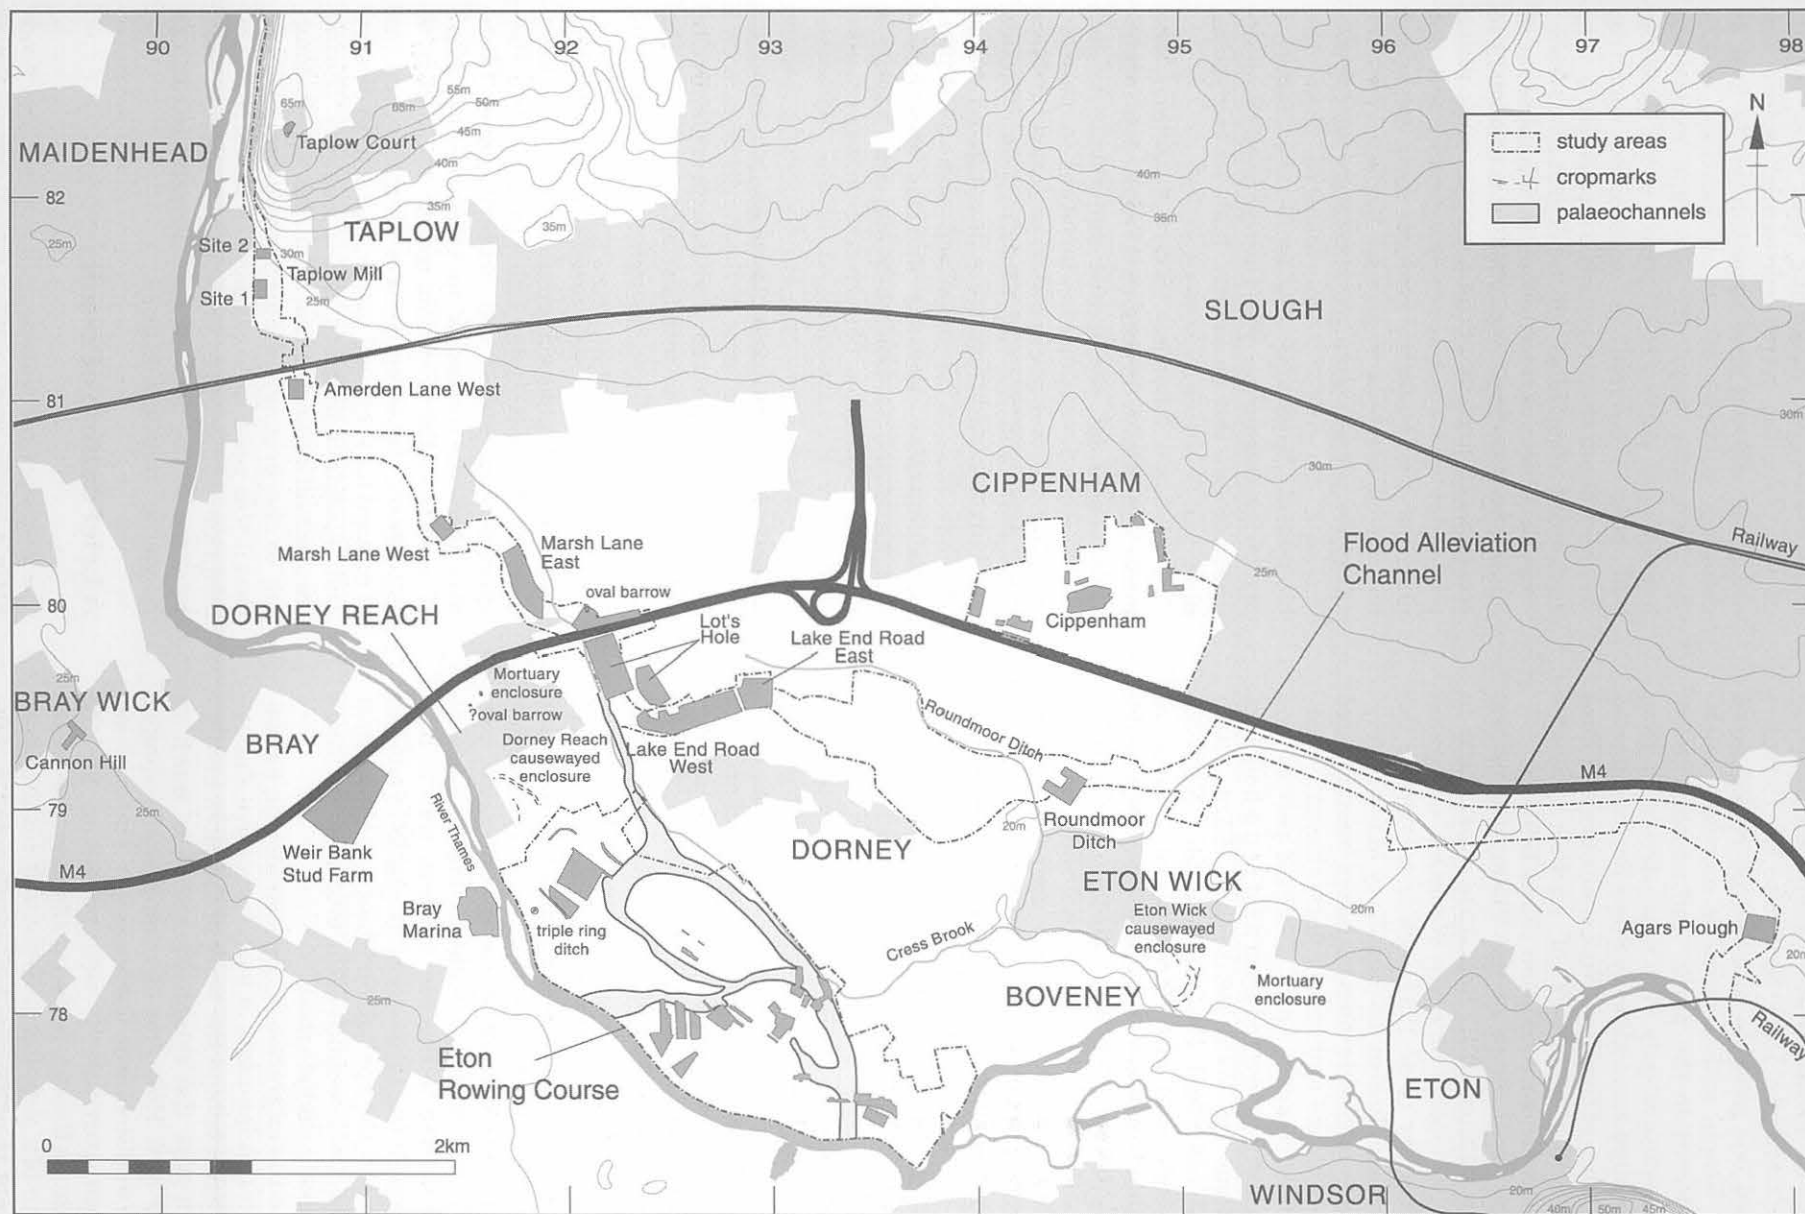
90 91 92 93 94 95 96 97 98

study areas
cropmarks
palaeochannels

N

MAIDENHEAD
65m 65m 55m 50m 45m 40m 35m 35m 40m 35m 30m 25m
Taplow Court
TAPLOW
Site 2
Taplow Mill
Site 1
82
25m
SLOUGH
81
Amerden Lane West
30m
CIPPENHAM
30m
Marsh Lane West
Marsh Lane East
oval barrow
Flood Alleviation Channel
Railway
80
DORNEY REACH
Lot's Hole
Lake End Road East
Cippenham
25m
Mortuary enclosure
?oval barrow
BRAY WICK
25m
BRAY
Cannon Hill
Dorney Reach causewayed enclosure
Lake End Road West
Roundmoor Ditch
M4
79
25m
River Thames
Roundmoor Ditch
20m
Weir Bank Stud Farm
M4
DORNEY
ETON WICK
Bray Marina
triple ring ditch
Eton Wick causewayed enclosure
20m
Cress Brook
Agars Plough
20m
78
25m
BOVENEY
Mortuary enclosure
Railway
Eton Rowing Course
ETON
0
2km
WINDSOR
20m
40m 50m 45m